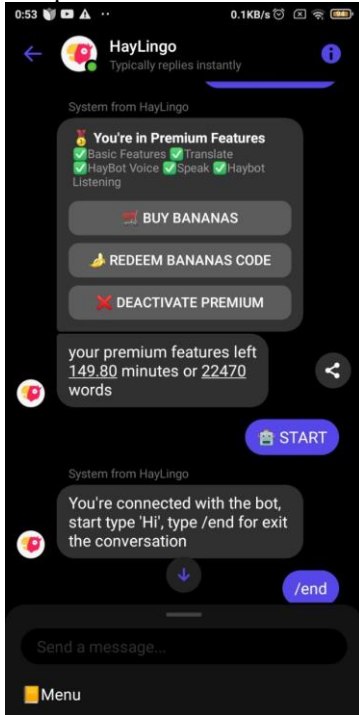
0:53 ·· 0.1KB/s

HayLingo
Typically replies instantly

System from HayLingo

🥇 You're in Premium Features
✅Basic Features ✅Translate ✅HayBot Voice ✅Speak ✅Haybot Listening

🛒 BUY BANANAS

🍌 REDEEM BANANAS CODE

❌ DEACTIVATE PREMIUM

your premium features left 149.80 minutes or 22470 words

🤖 START

System from HayLingo

You're connected with the bot, start type 'Hi', type /end for exit the conversation

/end

Send a message...

Menu